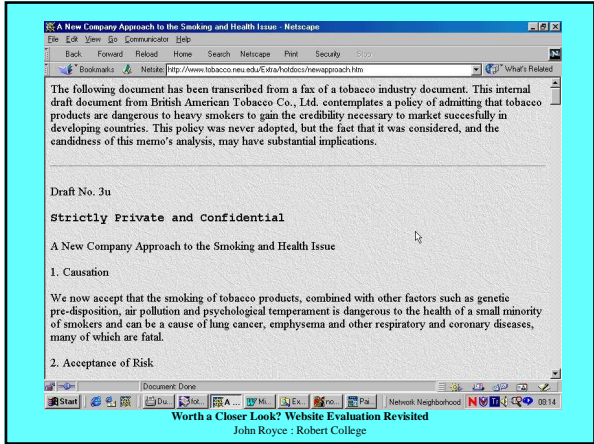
A New Company Approach to the Smoking and Health Issue - Netscape

File Edit View Go Communicator Help

Back Forward Reload Home Search Netscape Print Security Stop

Bookmarks Netsite: http://www.tobacco.neu.edu/Extra/hotdocs/newapproach.htm What's Related

The following document has been transcribed from a fax of a tobacco industry document. This internal draft document from British American Tobacco Co., Ltd. contemplates a policy of admitting that tobacco products are dangerous to heavy smokers to gain the credibility necessary to market succesfully in developing countries. This policy was never adopted, but the fact that it was considered, and the candidness of this memo's analysis, may have substantial implications.

Draft No. 3u

Strictly Private and Confidential

A New Company Approach to the Smoking and Health Issue

1. Causation

We now accept that the smoking of tobacco products, combined with other factors such as genetic pre-disposition, air pollution and psychological temperament is dangerous to the health of a small minority of smokers and can be a cause of lung cancer, emphysema and other respiratory and coronary diseases, many of which are fatal.

2. Acceptance of Risk

Document: Done

Start Du... fol... A ... Mi... Ex... no... Pai... Network Neighborhood 08:14

Worth a Closer Look? Website Evaluation Revisited
John Royce : Robert College